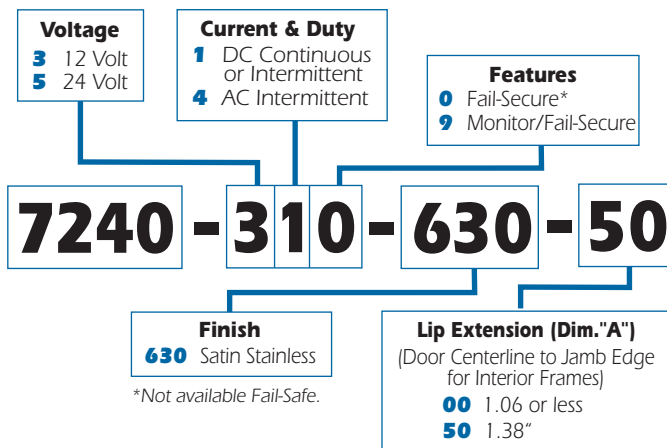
Voltage
3 12 Volt
5 24 Volt

Current & Duty
1 DC Continuous or Intermittent
4 AC Intermittent

Features
0 Fail-Secure*
9 Monitor/Fail-Secure

7240 - 310 - 630 - 50

Finish
630 Satin Stainless

*Not available Fail-Safe.

Lip Extension (Dim."A")
(Door Centerline to Jamb Edge for Interior Frames)
00 1.06 or less
50 1.38"